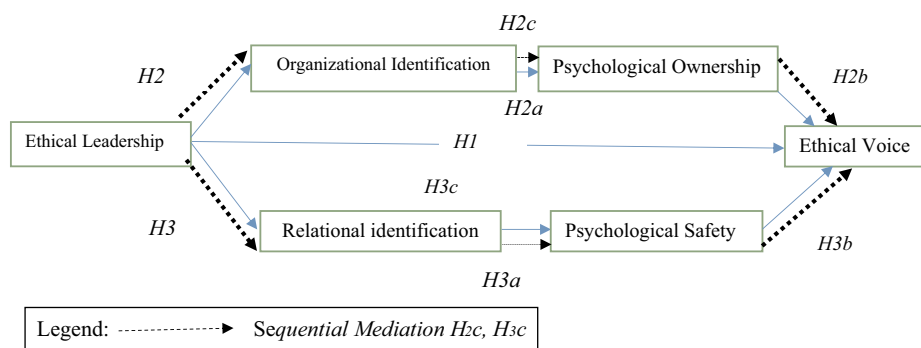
H2c

H2

Organizational Identification

Psychological Ownership

H2b

H2a

Ethical Leadership

H1

Ethical Voice

H3c

H3

Relational identification

Psychological Safety

H3b

H3a

Legend: Sequential Mediation H2c, H3c